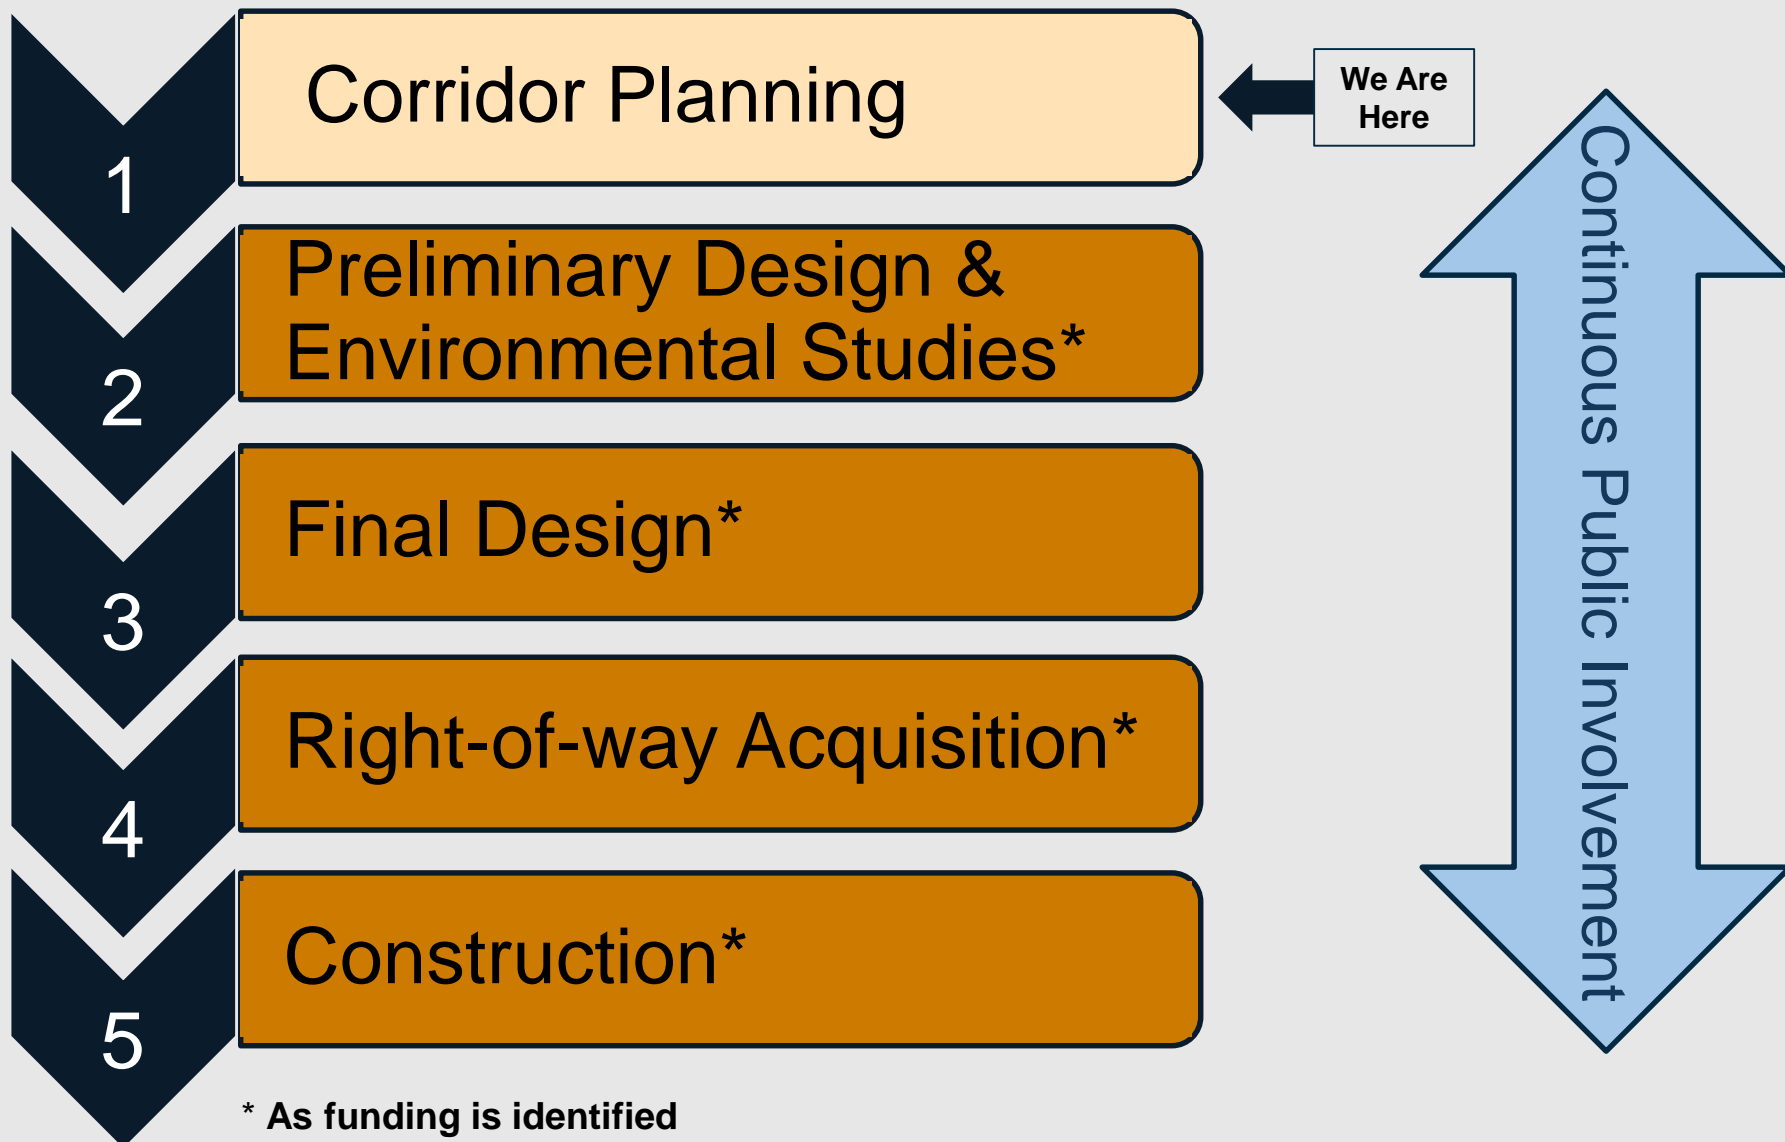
1
Corridor Planning

We Are Here

2
Preliminary Design & Environmental Studies*

3
Final Design*

4
Right-of-way Acquisition*

5
Construction*

Continuous Public Involvement

* As funding is identified